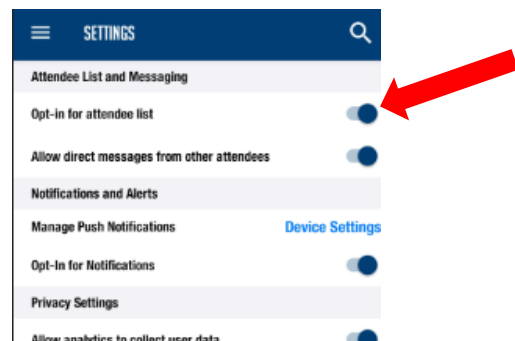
SETTINGS

Attendee List and Messaging

Opt-in for attendee list

Allow direct messages from other attendees

Notifications and Alerts

Manage Push Notifications

Device Settings

Opt-In for Notifications

Privacy Settings

Allow analytics to collect user data